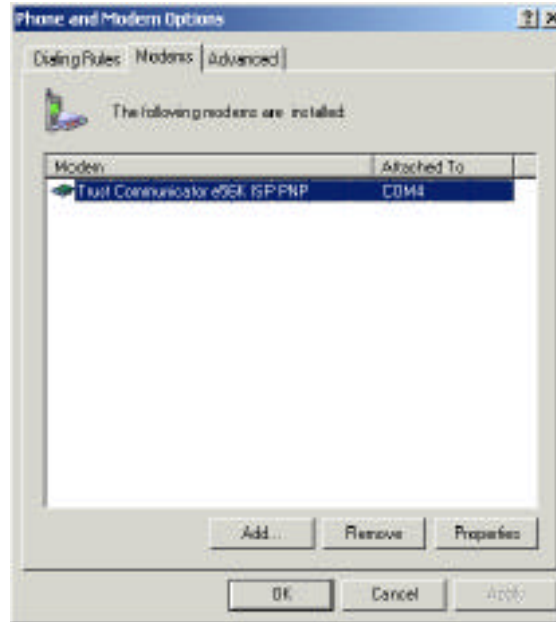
Phone and Modem Options

?

×

Dialing Rules

Modems

Advanced

The following modems are installed:

| Modem | Attached To |
|---|---|
| Trust Communicator e56K ISP PNP | COM4 |

Add...

Remove

Properties

OK

Cancel

Apply